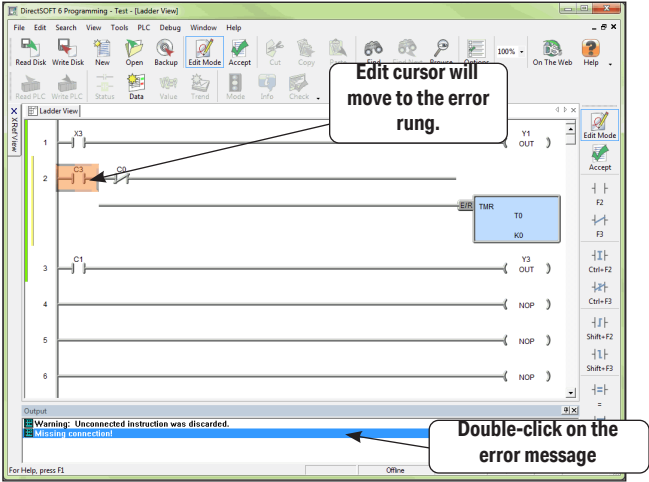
DirectSOFT 6 Programming - Test - [Ladder View]

File Edit Search View Tools PLC Debug Window Help

Read Disk Write Disk New Open Backup Edit Mode Accept Cut Copy Paste Find Find Next Browse Options 100% On The Web Help

Read PLC Write PLC Status Data Value Trend Mode Info Check

Edit cursor will move to the error rung.

XRef View

Ladder View

1 X3 Y1 OUT

2 C3 C0

E/R TMR T0 K0

3 C1 Y3 OUT

4 NOP

5 NOP

6 NOP

Edit Mode

Accept

F2

F3

Ctrl+F2

Ctrl+F3

Shift+F2

Shift+F3

=

Output

Warning: Unconnected instruction was discarded.

Missing connection!

Double-click on the error message

For Help, press F1

Offline